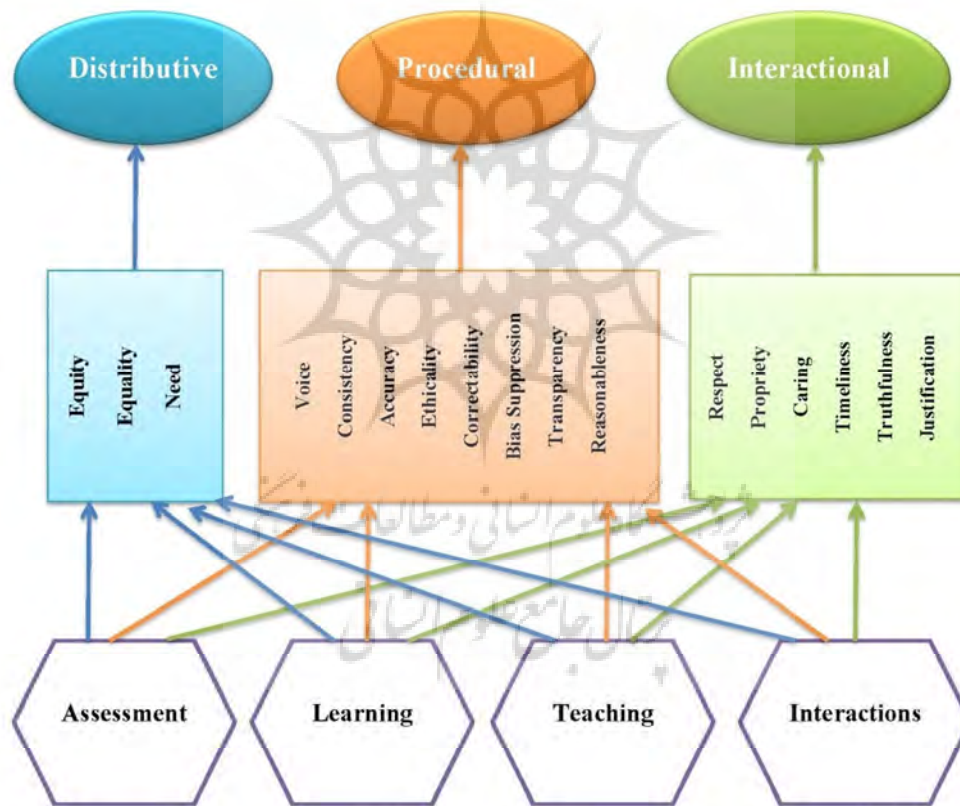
Distributive
Procedural
Interactional

Equity
Equality
Need

Voice
Consistency
Accuracy
Ethicality
Correctability
Bias Suppression
Transparency
Reasonableness

Respect
Propriety
Caring
Timeliness
Truthfulness
Justification

پژوهشگاه علوم انسانی و مطالعات فرهنگی
پرتال جامع علوم انسانی

Assessment
Learning
Teaching
Interactions